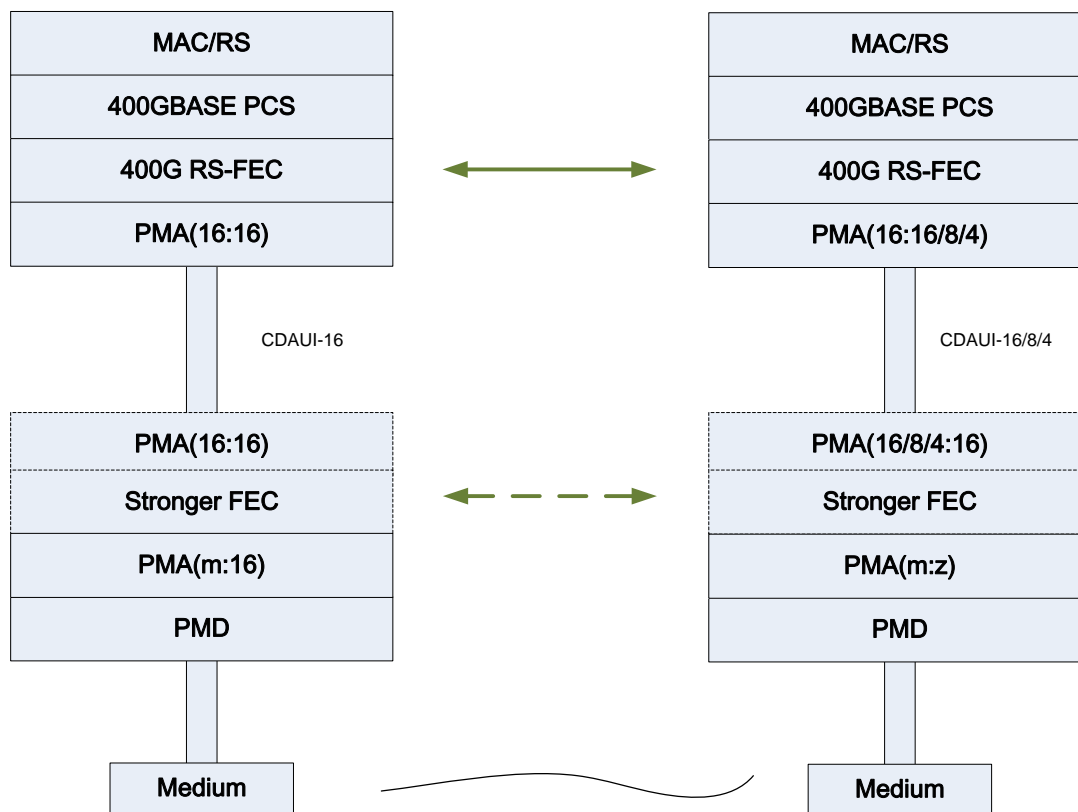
MAC/RS

400GBASE PCS

400G RS-FEC

PMA(16:16)

CDAUI-16

PMA(16:16)

Stronger FEC

PMA(m:16)

PMD

Medium

MAC/RS

400GBASE PCS

400G RS-FEC

PMA(16:16/8/4)

CDAUI-16/8/4

PMA(16/8/4:16)

Stronger FEC

PMA(m:z)

PMD

Medium